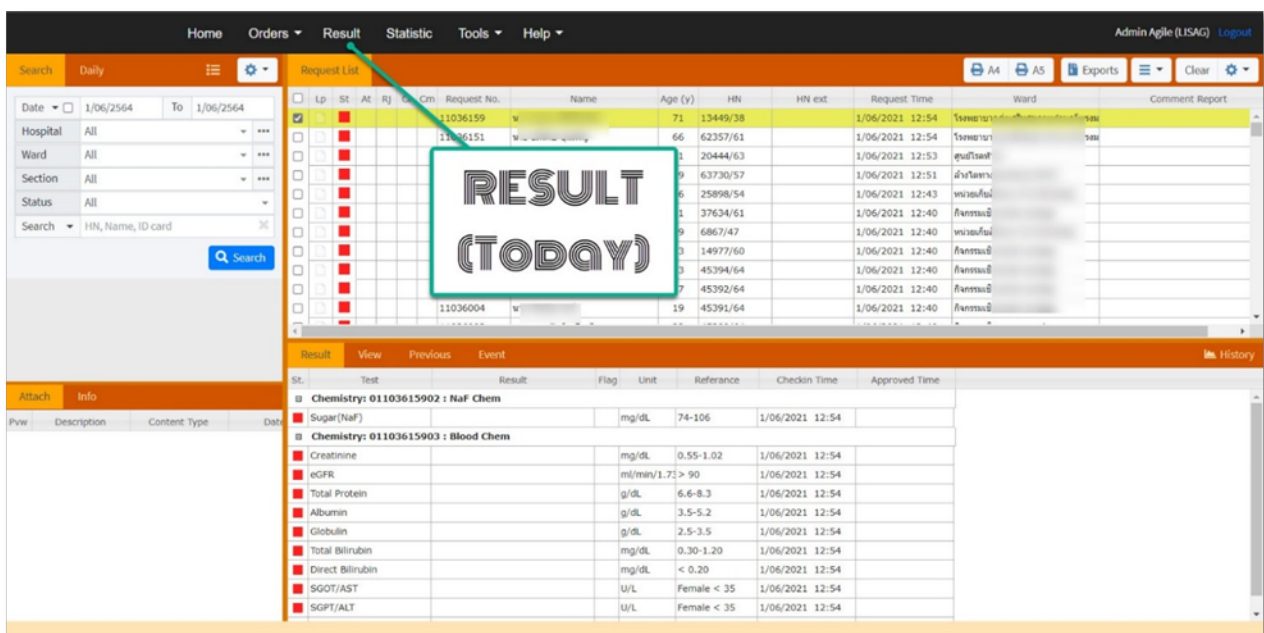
Home Orders ▾ Result Statistic Tools ▾ Help ▾ Admin Agile (LISAG) Logout

Search Daily

Date ▾ 1/06/2564 To 1/06/2564
Hospital All
Ward All
Section All
Status All
Search ▾ HN, Name, ID card
Search

Attach Info
Pvw Description Content Type Date

Request List
A4 A5 Exports Clear

| Lp | St | At | RJ | G | Cm | Request No. | Name | Age (y) | HN | HN ext | Request Time | Ward | Comment Report |
|---|---|---|---|---|---|---|---|---|---|---|---|---|---|
| | | | | | | 11036159 | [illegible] | 71 | 13449/38 | | 1/06/2021 12:54 | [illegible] | |
| | | | | | | 11036151 | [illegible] | 66 | 62357/61 | | 1/06/2021 12:54 | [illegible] | |
| | | | | | | | | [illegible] | 20444/63 | | 1/06/2021 12:53 | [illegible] | |
| | | | | | | | | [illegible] | 63730/57 | | 1/06/2021 12:51 | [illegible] | |
| | | | | | | | | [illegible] | 25898/54 | | 1/06/2021 12:43 | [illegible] | |
| | | | | | | | | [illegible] | 37634/61 | | 1/06/2021 12:40 | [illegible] | |
| | | | | | | | | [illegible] | 6867/47 | | 1/06/2021 12:40 | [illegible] | |
| | | | | | | | | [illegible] | 14977/60 | | 1/06/2021 12:40 | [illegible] | |
| | | | | | | | | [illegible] | 45394/64 | | 1/06/2021 12:40 | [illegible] | |
| | | | | | | | | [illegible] | 45392/64 | | 1/06/2021 12:40 | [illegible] | |
| | | | | | | 11036004 | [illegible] | 19 | 45391/64 | | 1/06/2021 12:40 | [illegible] | |

RESULT (TODAY)

Result View Previous Event History

| St. | Test | Result | Flag | Unit | Referance | Checkin Time | Approved Time |
|---|---|---|---|---|---|---|---|
| | Chemistry: 01103615902 : NaF Chem | | | | | | |
| | Sugar(NaF) | | | mg/dL | 74-106 | 1/06/2021 12:54 | |
| | Chemistry: 01103615903 : Blood Chem | | | | | | |
| | Creatinine | | | mg/dL | 0.55-1.02 | 1/06/2021 12:54 | |
| | eGFR | | | ml/min/1.73 | > 90 | 1/06/2021 12:54 | |
| | Total Protein | | | g/dL | 6.6-8.3 | 1/06/2021 12:54 | |
| | Albumin | | | g/dL | 3.5-5.2 | 1/06/2021 12:54 | |
| | Globulin | | | g/dL | 2.5-3.5 | 1/06/2021 12:54 | |
| | Total Bilirubin | | | mg/dL | 0.30-1.20 | 1/06/2021 12:54 | |
| | Direct Bilirubin | | | mg/dL | < 0.20 | 1/06/2021 12:54 | |
| | SGOT/AST | | | U/L | Female < 35 | 1/06/2021 12:54 | |
| | SGPT/ALT | | | U/L | Female < 35 | 1/06/2021 12:54 | |